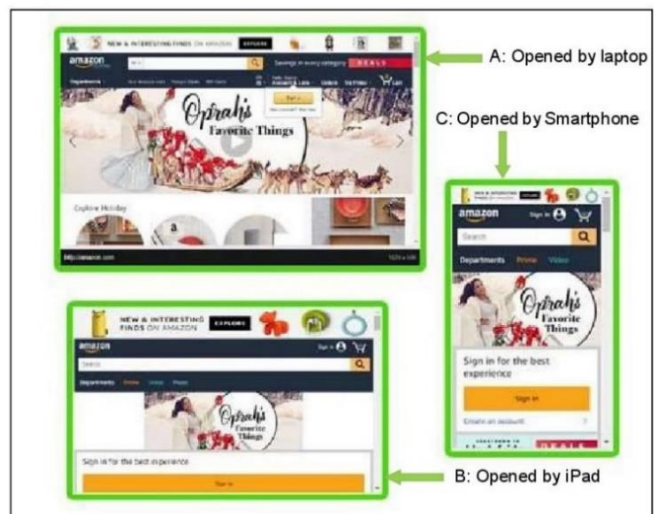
NEW & INTERESTING FINDS ON AMAZON EXPLORE

amazon

Savings in every category DEALS

Departments

Oprah's Favorite Things

Explore Holiday

A: Opened by laptop

C: Opened by Smartphone

NEW & INTERESTING FINDS ON AMAZON EXPLORE

amazon

Sign in

Search

Departments Prime Video

Oprah's Favorite Things

Sign in for the best experience

Sign in

Create an account

DEALS

NEW & INTERESTING FINDS ON AMAZON EXPLORE

amazon

Sign in

Search

Departments Prime Video Music

Oprah's Favorite Things

Sign in for the best experience

Sign in

B: Opened by iPad